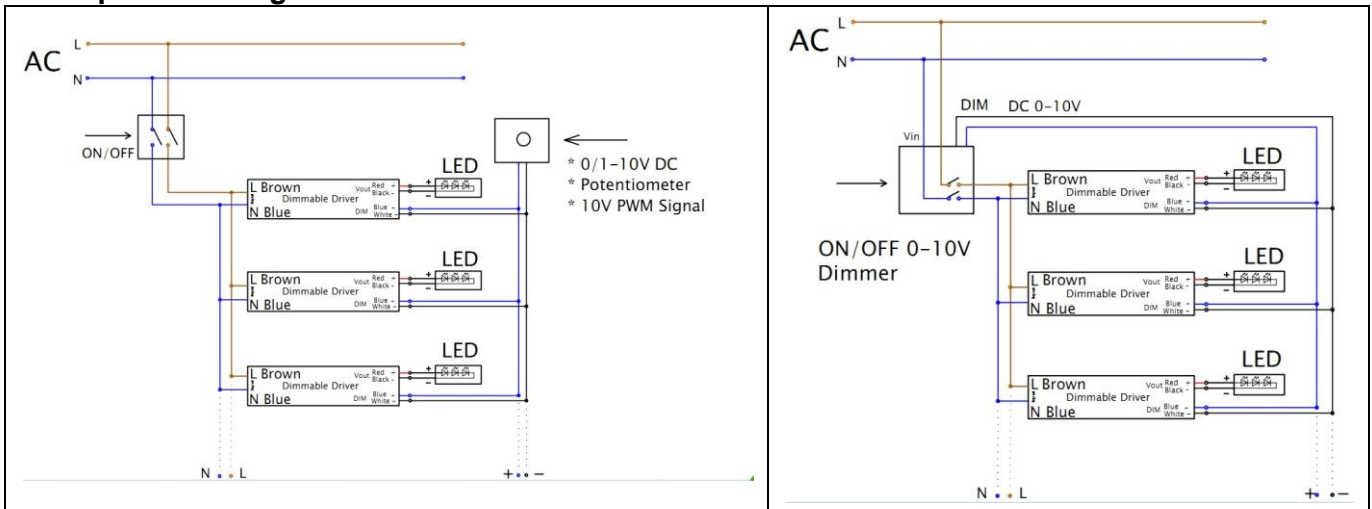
AC
L
N
ON/OFF
* 0/1-10V DC
* Potentiometer
* 10V PWM Signal

LED
L Brown
Dimmable Driver
N Blue
Vout Red +
Black -
DIM Blue +
White -

LED
L Brown
Dimmable Driver
N Blue
Vout Red +
Black -
DIM Blue +
White -

LED
L Brown
Dimmable Driver
N Blue
Vout Red +
Black -
DIM Blue +
White -

N L
+ -

AC
L
N
DIM DC 0-10V
Vin
ON/OFF 0-10V
Dimmer

LED
L Brown
Dimmable Driver
N Blue
Vout Red +
Black -
DIM Blue +
White -

LED
L Brown
Dimmable Driver
N Blue
Vout Red +
Black -
DIM Blue +
White -

LED
L Brown
Dimmable Driver
N Blue
Vout Red +
Black -
DIM Blue +
White -

N L
+ -